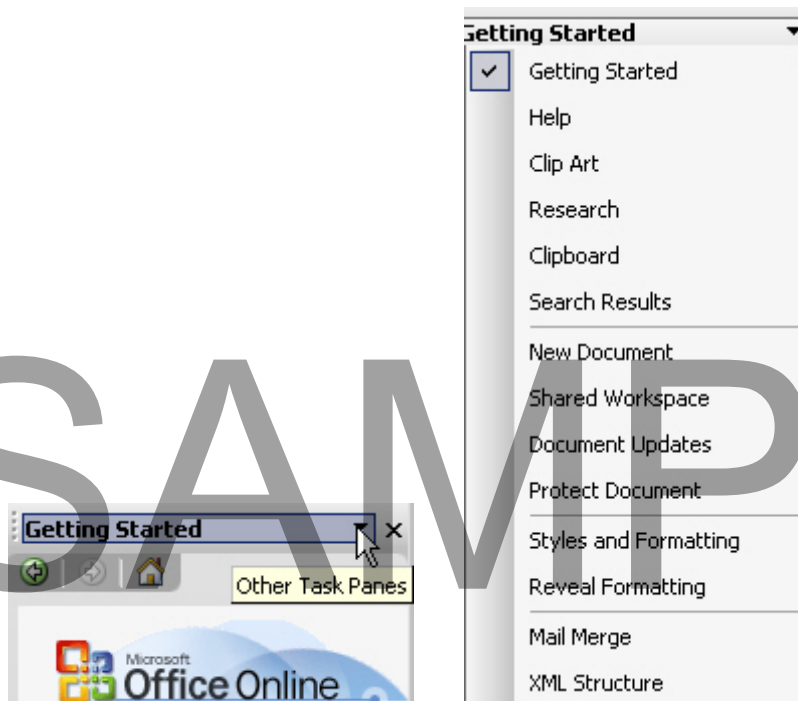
Getting Started
Getting Started
Help
Clip Art
Research
Clipboard
Search Results
New Document
Shared Workspace
Document Updates
Protect Document
Styles and Formatting
Reveal Formatting
Mail Merge
XML Structure

SAMP

Getting Started
Other Task Panes
Microsoft Office Online